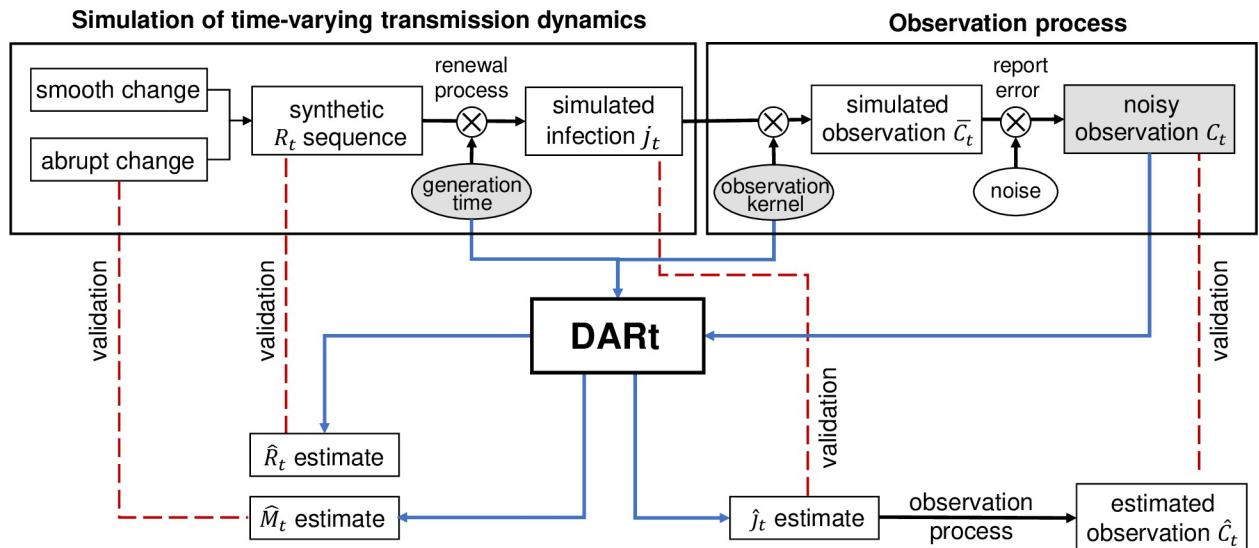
Simulation of time-varying transmission dynamics

Observation process

smooth change

abrupt change

synthetic $R_t$ sequence

renewal process

$\otimes$

generation time

simulated infection $j_t$

$\otimes$

observation kernel

simulated observation $\bar{C_t}$

report error

$\otimes$

noise

noisy observation $C_t$

validation

validation

DARt

validation

validation

$\hat{R}_t$ estimate

$\widehat{M}_t$ estimate

$\hat{j}_t$ estimate

observation process

estimated observation $\hat{C}_t$